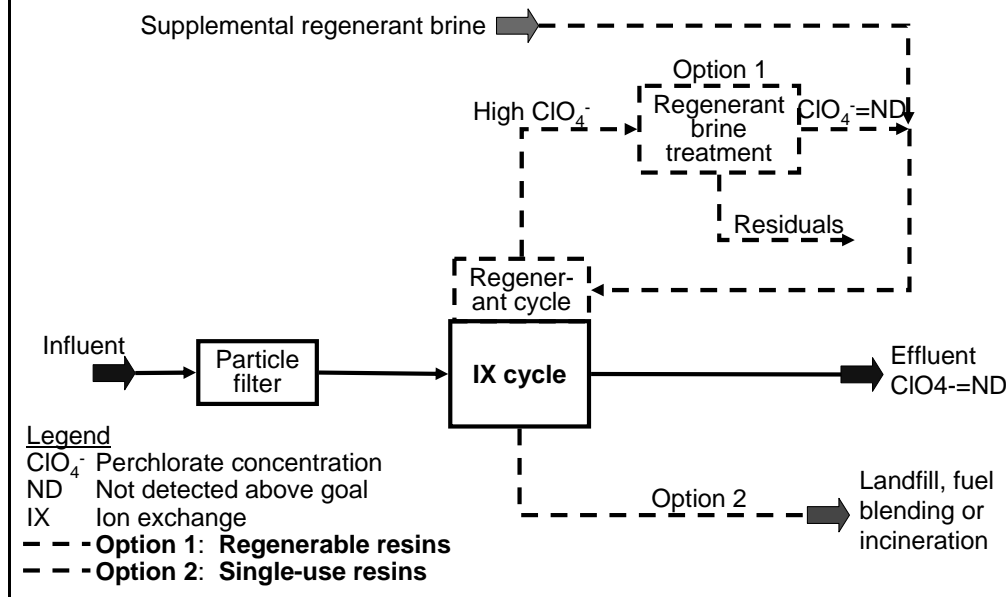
Supplemental regenerant brine

Option 1

High $ClO_4^-$

Regenerant brine treatment

$ClO_4^-$=ND

Residuals

Regenerant cycle

Influent

Particle filter

IX cycle

Effluent ClO4-=ND

Legend
$ClO_4^-$ Perchlorate concentration
ND Not detected above goal
IX Ion exchange
**Option 1**: **Regenerable resins**
**Option 2**: **Single-use resins**

Option 2

Landfill, fuel blending or incineration